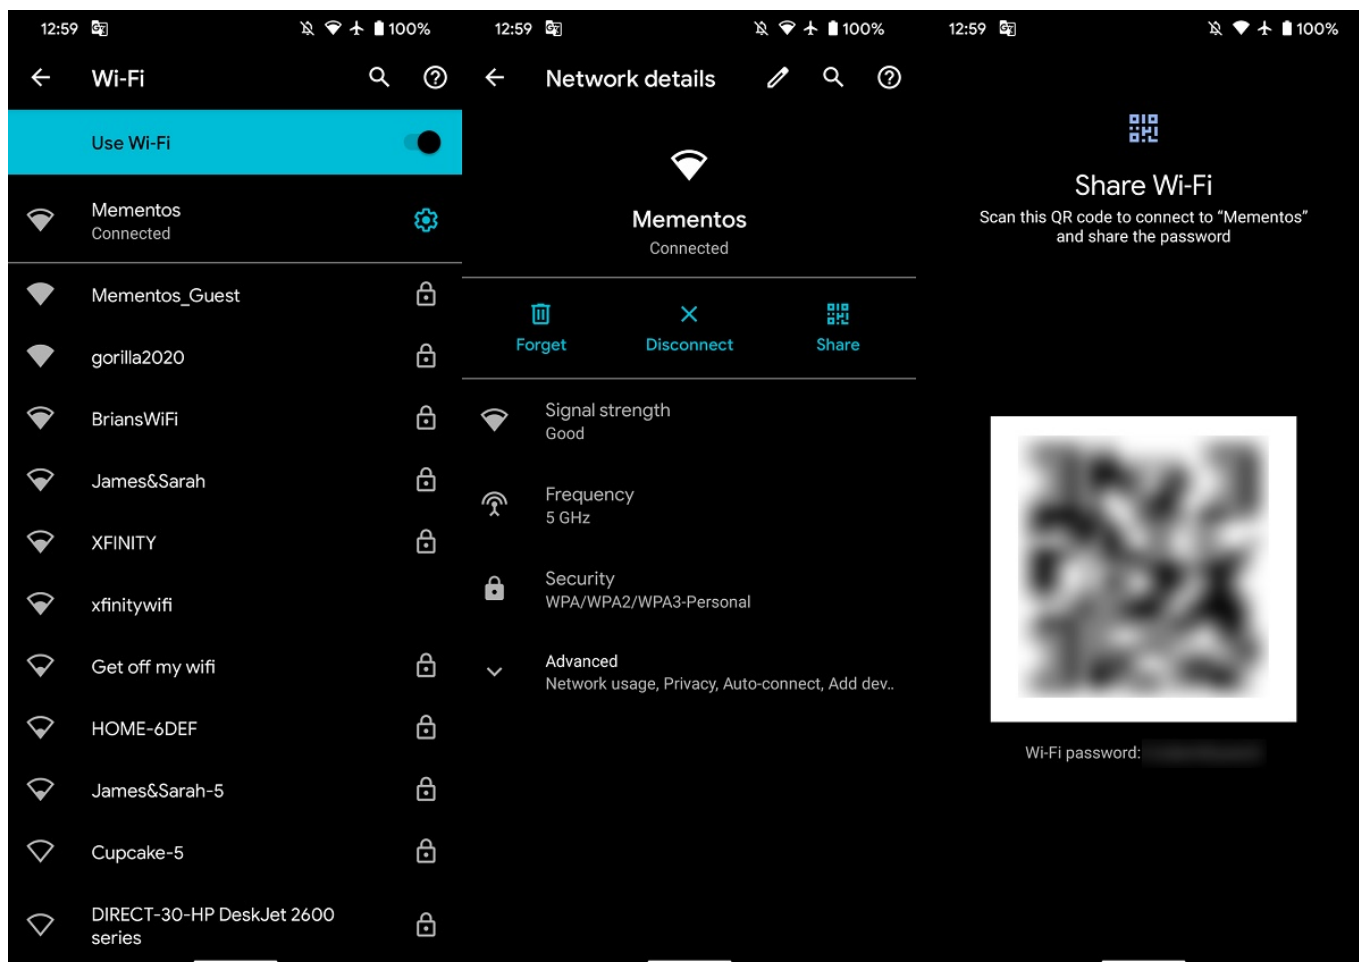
12:59 100%

Wi-Fi

Use Wi-Fi

Mementos
Connected

Mementos_Guest

gorilla2020

BriansWiFi

James&Sarah

XFINITY

xfinitywifi

Get off my wifi

HOME-6DEF

James&Sarah-5

Cupcake-5

DIRECT-30-HP DeskJet 2600 series

12:59 100%

Network details

Mementos
Connected

Forget

Disconnect

Share

Signal strength
Good

Frequency
5 GHz

Security
WPA/WPA2/WPA3-Personal

Advanced
Network usage, Privacy, Auto-connect, Add dev..

12:59 100%

Share Wi-Fi

Scan this QR code to connect to "Mementos" and share the password

Wi-Fi password: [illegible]